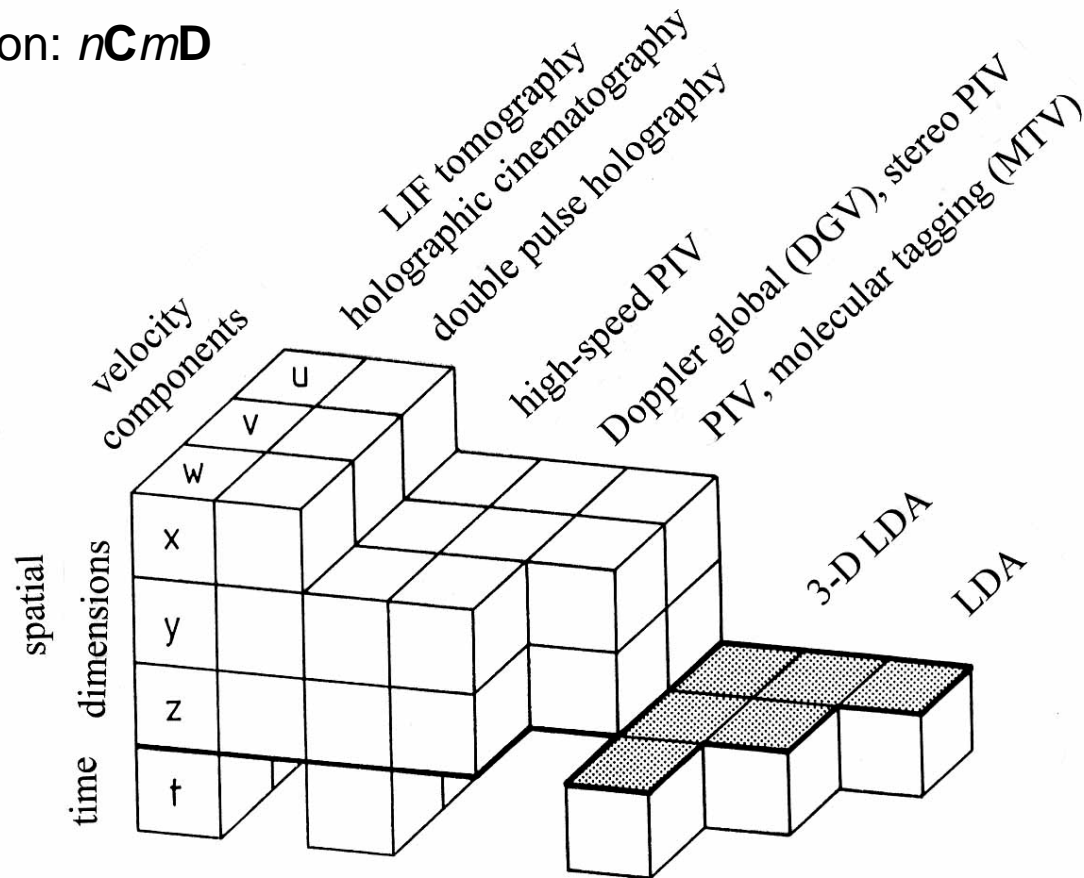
on: *n***C***m***D**

LIF tomography
holographic cinematography
double pulse holography
high-speed PIV
Doppler global (DGV), stereo PIV
PIV, molecular tagging (MTV)

velocity
components

u
v
w

spatial
dimensions

x
y
z

time

t

3-D LDA
LDA